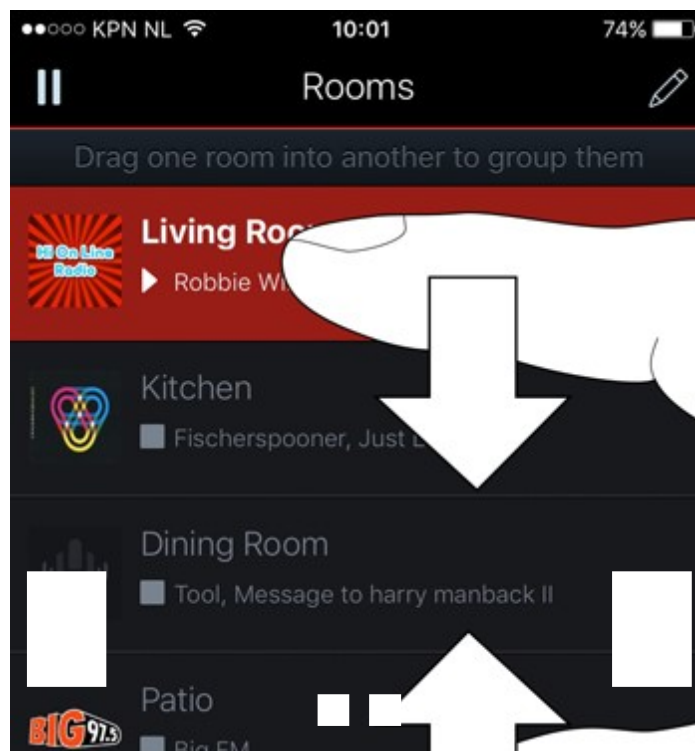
●●○○○ KPN NL 10:01 74%

Rooms

Drag one room into another to group them

Hi On Line Radio

Living Ro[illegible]

Robbie Wi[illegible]

Kitchen

Fischerspooner, Just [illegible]

Dining Room

Tool, Message to harry manback II

BIG 97.5

Patio

Big FM